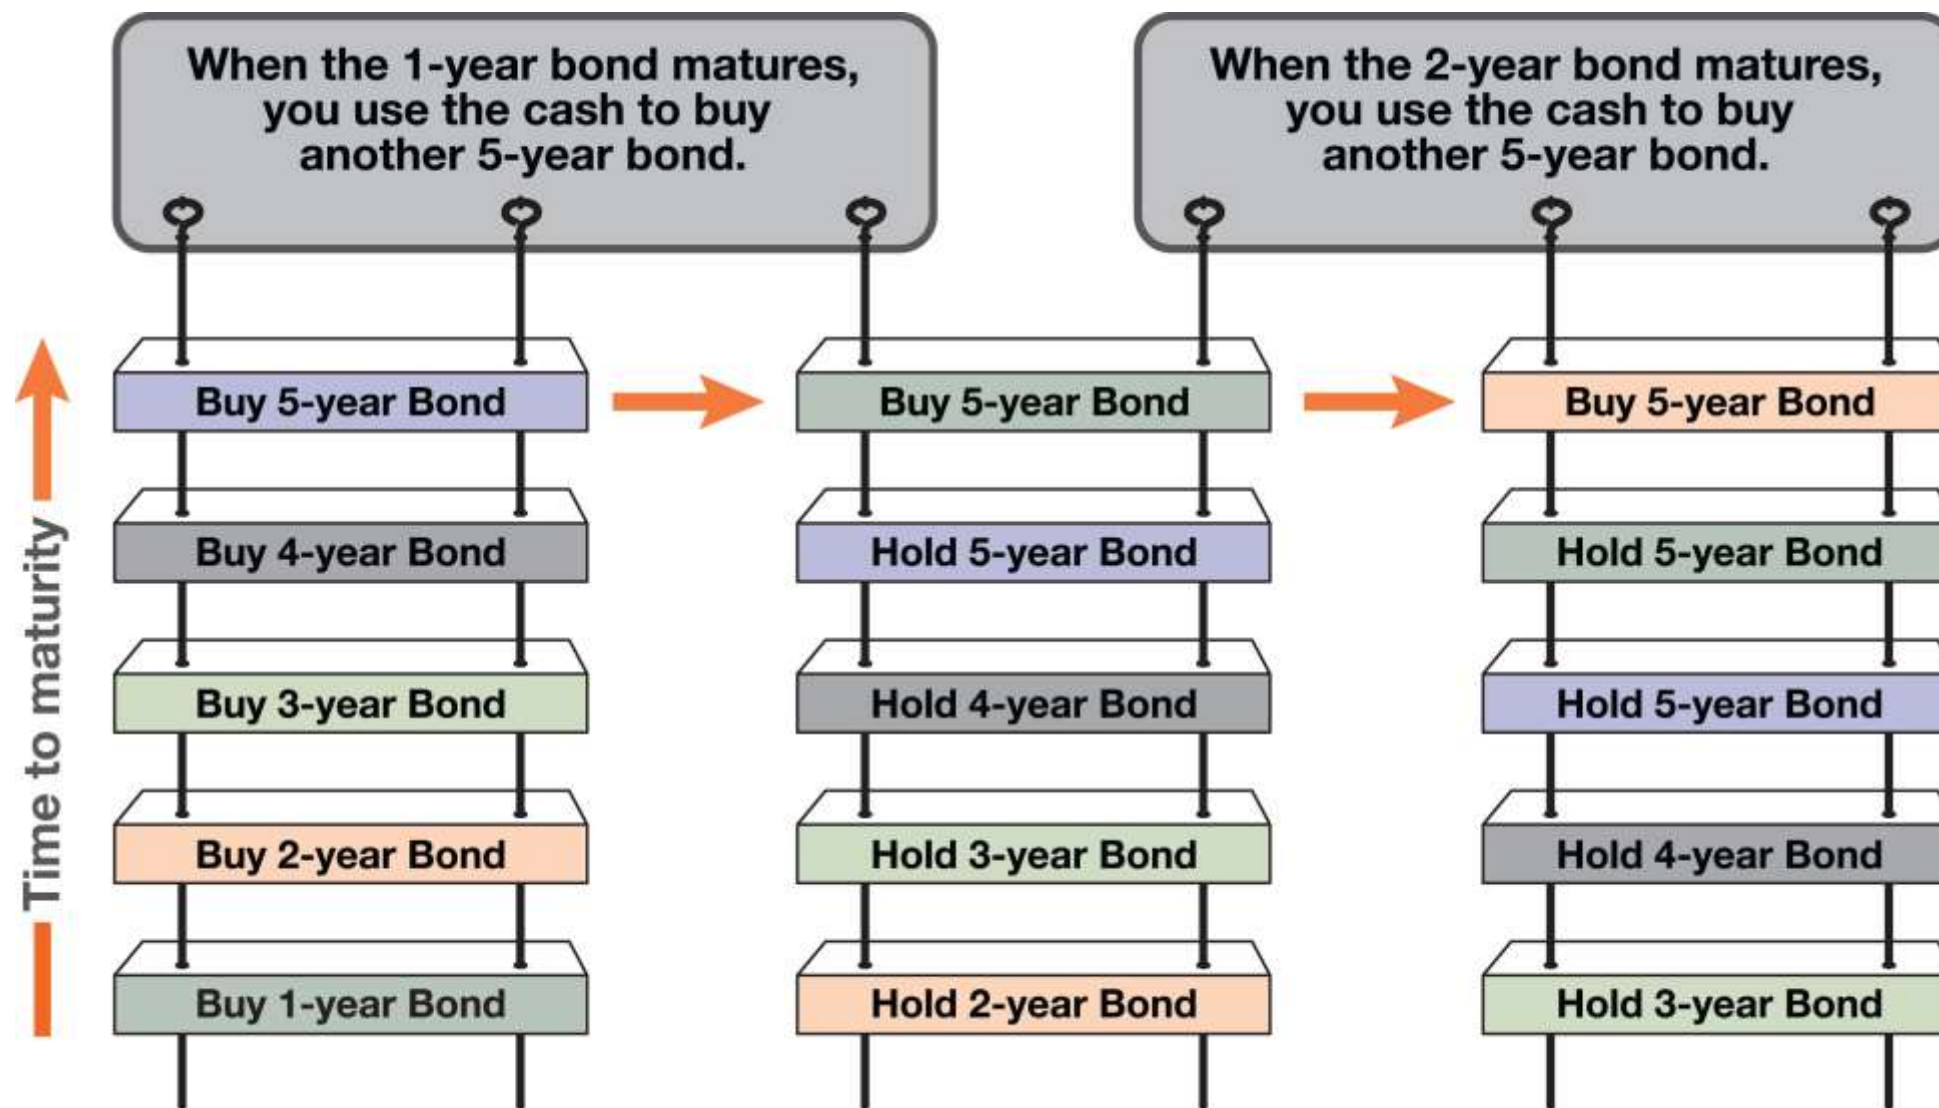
When the 1-year bond matures, you use the cash to buy another 5-year bond.

When the 2-year bond matures, you use the cash to buy another 5-year bond.

Time to maturity

Buy 5-year Bond

Buy 4-year Bond

Buy 3-year Bond

Buy 2-year Bond

Buy 1-year Bond

Buy 5-year Bond

Hold 5-year Bond

Hold 4-year Bond

Hold 3-year Bond

Hold 2-year Bond

Buy 5-year Bond

Hold 5-year Bond

Hold 5-year Bond

Hold 4-year Bond

Hold 3-year Bond